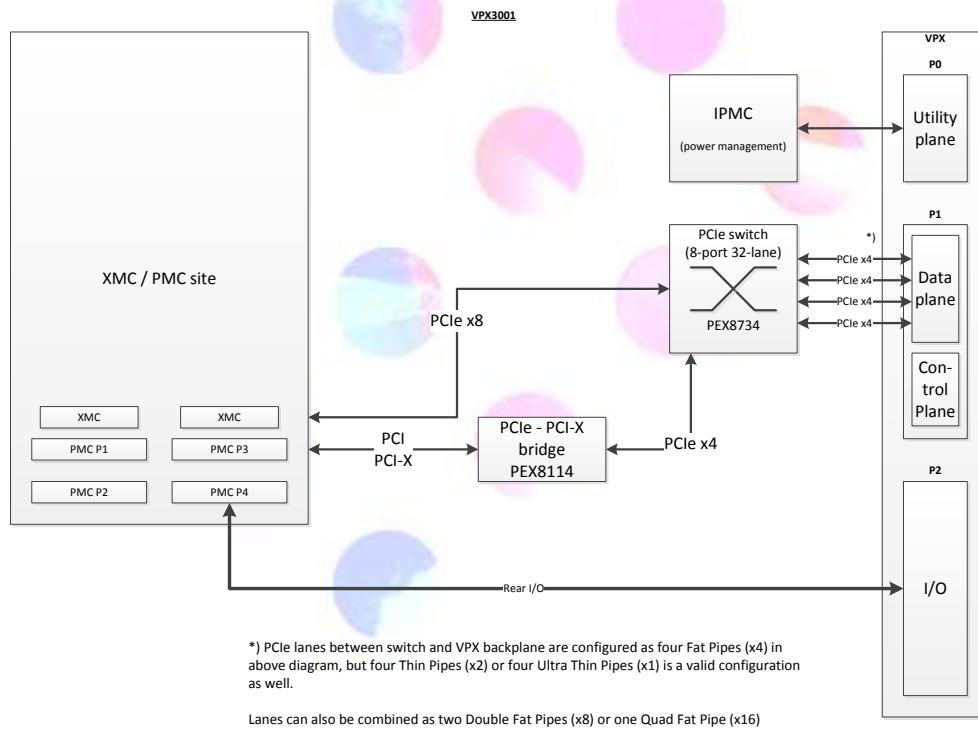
VPX3001

XMC / PMC site

XMC

XMC

PMC P1

PMC P3

PMC P2

PMC P4

IPMC

(power management)

PCIe switch (8-port 32-lane)

PEX8734

PCIe x8

PCI PCI-X

PCIe - PCI-X bridge PEX8114

PCIe x4

PCIe x4

PCIe x4

PCIe x4

PCIe x4

*)

VPX

P0

Utility plane

P1

Data plane

Con-trol Plane

P2

I/O

Rear I/O

*) PCIe lanes between switch and VPX backplane are configured as four Fat Pipes (x4) in above diagram, but four Thin Pipes (x2) or four Ultra Thin Pipes (x1) is a valid configuration as well.

Lanes can also be combined as two Double Fat Pipes (x8) or one Quad Fat Pipe (x16)